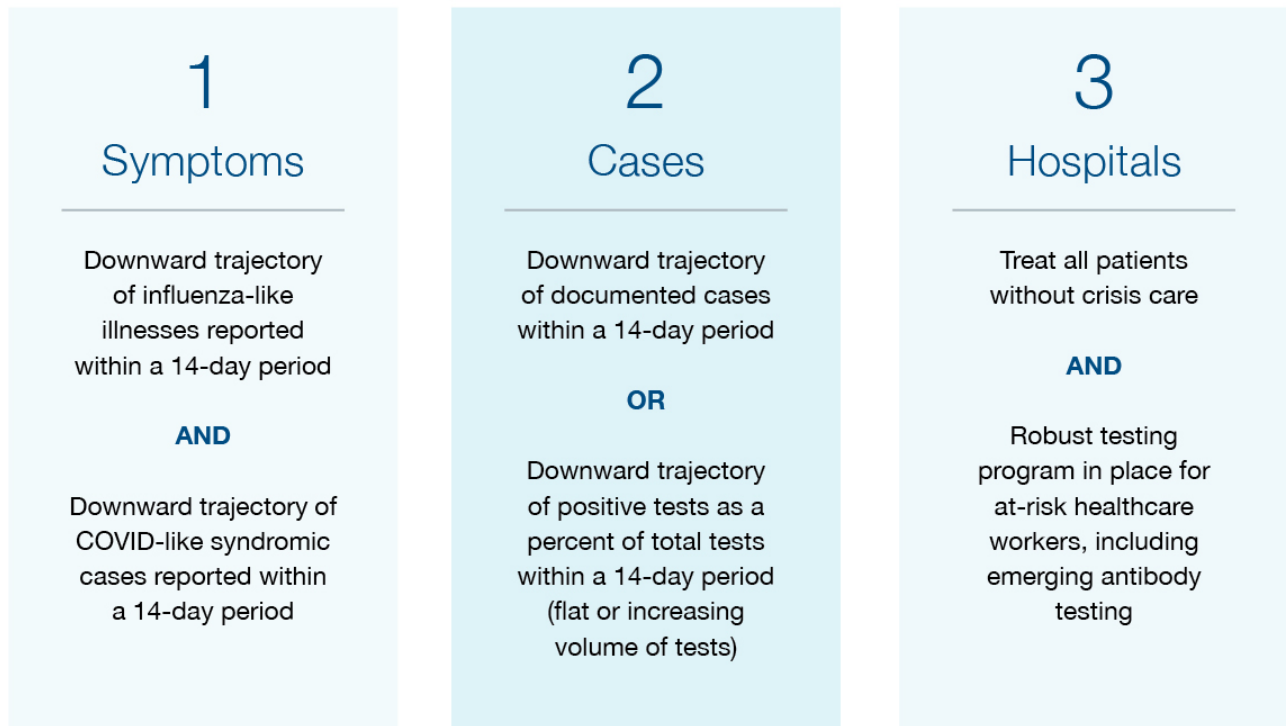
1
Symptoms

Downward trajectory of influenza-like illnesses reported within a 14-day period

AND

Downward trajectory of COVID-like syndromic cases reported within a 14-day period

2
Cases

Downward trajectory of documented cases within a 14-day period

OR

Downward trajectory of positive tests as a percent of total tests within a 14-day period (flat or increasing volume of tests)

3
Hospitals

Treat all patients without crisis care

AND

Robust testing program in place for at-risk healthcare workers, including emerging antibody testing